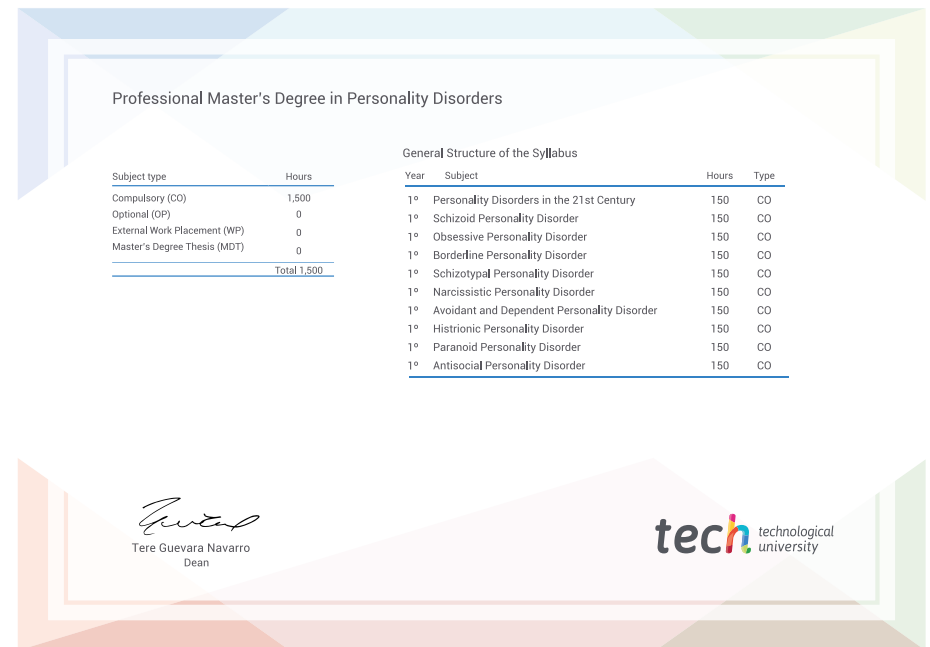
Professional Master's Degree in Personality Disorders

| Subject type | Hours |
|---|---|
| Compulsory (CO) | 1,500 |
| Optional (OP) | 0 |
| External Work Placement (WP) | 0 |
| Master's Degree Thesis (MDT) | 0 |
| | Total 1,500 |

General Structure of the Syllabus

| Year | Subject | Hours | Type |
|---|---|---|---|
| 1º | Personality Disorders in the 21st Century | 150 | CO |
| 1º | Schizoid Personality Disorder | 150 | CO |
| 1º | Obsessive Personality Disorder | 150 | CO |
| 1º | Borderline Personality Disorder | 150 | CO |
| 1º | Schizotypal Personality Disorder | 150 | CO |
| 1º | Narcissistic Personality Disorder | 150 | CO |
| 1º | Avoidant and Dependent Personality Disorder | 150 | CO |
| 1º | Histrionic Personality Disorder | 150 | CO |
| 1º | Paranoid Personality Disorder | 150 | CO |
| 1º | Antisocial Personality Disorder | 150 | CO |

Tere Guevara Navarro
Dean

tech technological university